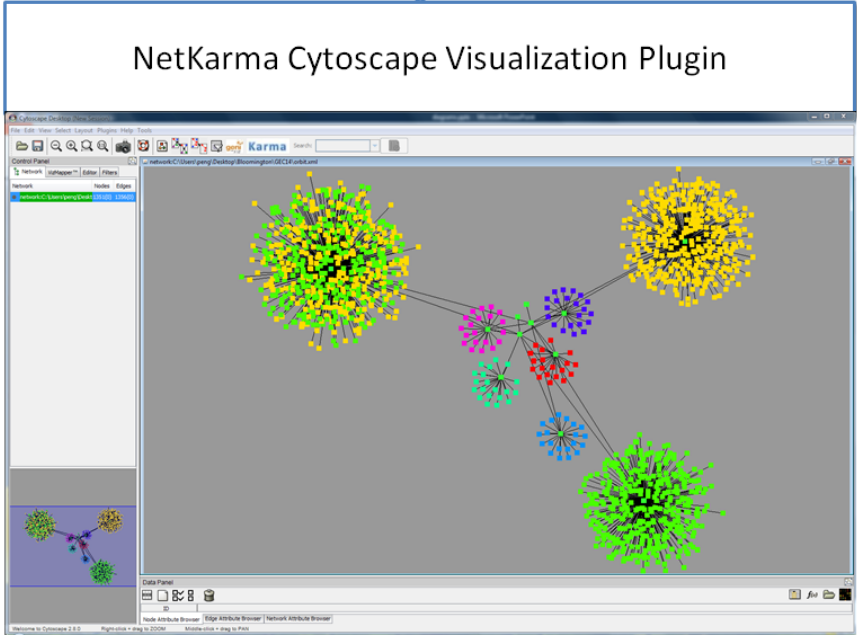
NetKarma Cytoscape Visualization Plugin

Cytoscape Desktop (New Session)

File Edit View Select Layout Plugins Help Tools

Karma Search:

Control Panel

Network VizMapper™ Editor Filters

| Network | Nodes | Edges |
|---|---|---|
| network:C:\Users\peng\Deskt | 1301(0) | 1296(0) |

network:C:\Users\peng\Desktop\Bloomington\GEC14\orbit.xml

Data Panel

ID

Node Attribute Browser Edge Attribute Browser Network Attribute Browser

Welcome to Cytoscape 2.5.0 Right-click + drag to ZOOM Middle-click + drag to PAN